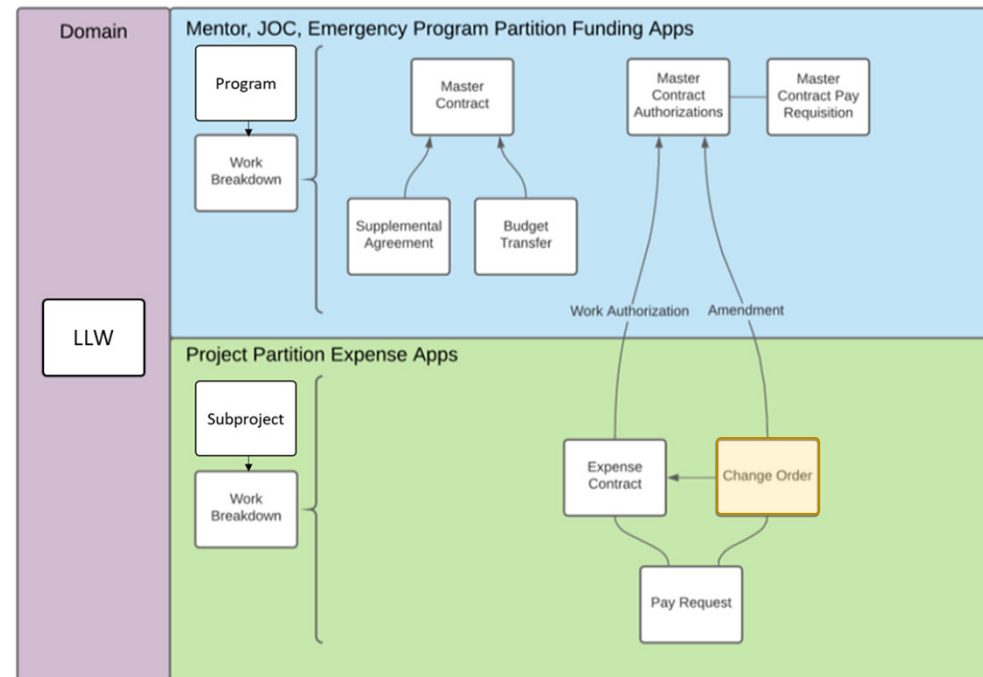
Domain

LLW

Mentor, JOC, Emergency Program Partition Funding Apps

Program

Work Breakdown

Master Contract

Supplemental Agreement

Budget Transfer

Master Contract Authorizations

Master Contract Pay Requisition

Work Authorization

Amendment

Project Partition Expense Apps

Subproject

Work Breakdown

Expense Contract

Change Order

Pay Request